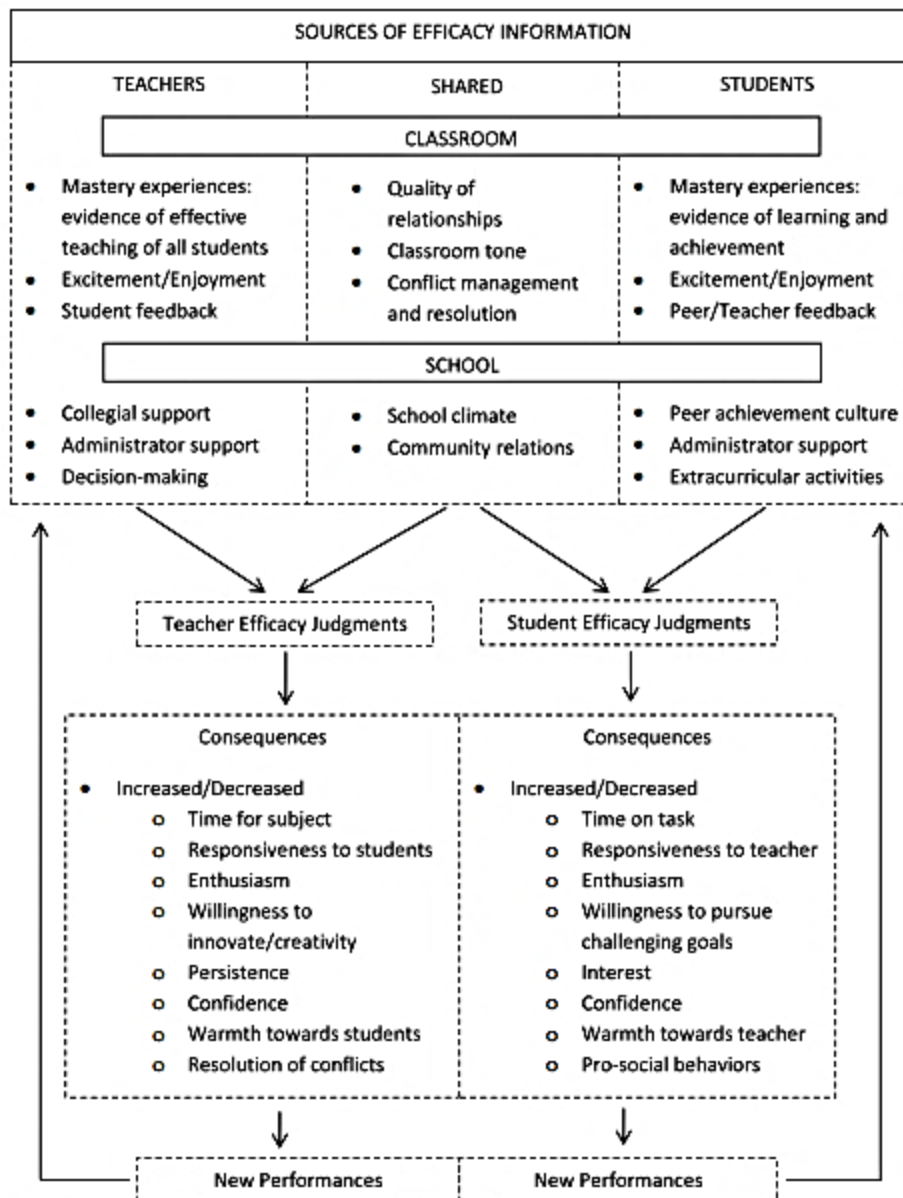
SOURCES OF EFFICACY INFORMATION

TEACHERS

SHARED

STUDENTS

CLASSROOM

- Mastery experiences: evidence of effective teaching of all students
- Excitement/Enjoyment
- Student feedback

- Quality of relationships
- Classroom tone
- Conflict management and resolution

- Mastery experiences: evidence of learning and achievement
- Excitement/Enjoyment
- Peer/Teacher feedback

SCHOOL

- Collegial support
- Administrator support
- Decision-making

- School climate
- Community relations

- Peer achievement culture
- Administrator support
- Extracurricular activities

Teacher Efficacy Judgments

Student Efficacy Judgments

Consequences

- Increased/Decreased
  - Time for subject
  - Responsiveness to students
  - Enthusiasm
  - Willingness to innovate/creativity
  - Persistence
  - Confidence
  - Warmth towards students
  - Resolution of conflicts

Consequences

- Increased/Decreased
  - Time on task
  - Responsiveness to teacher
  - Enthusiasm
  - Willingness to pursue challenging goals
  - Interest
  - Confidence
  - Warmth towards teacher
  - Pro-social behaviors

New Performances

New Performances